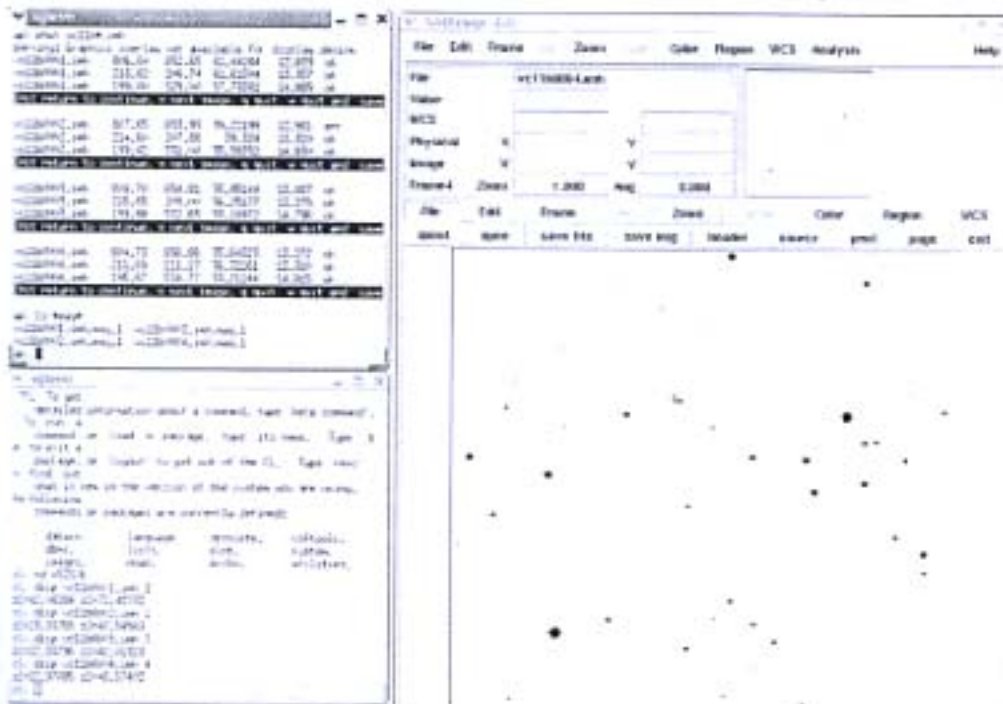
File Edit Frame Zoom Color Region WCS Analysis Help

File
Value
WCS
Physical X Y
Image X Y
Frame 4 Zoom 1.000 Ang 0.000

File Edit Frame Zoom Color Region WCS
about open save fits save eng header source print page exit

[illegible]